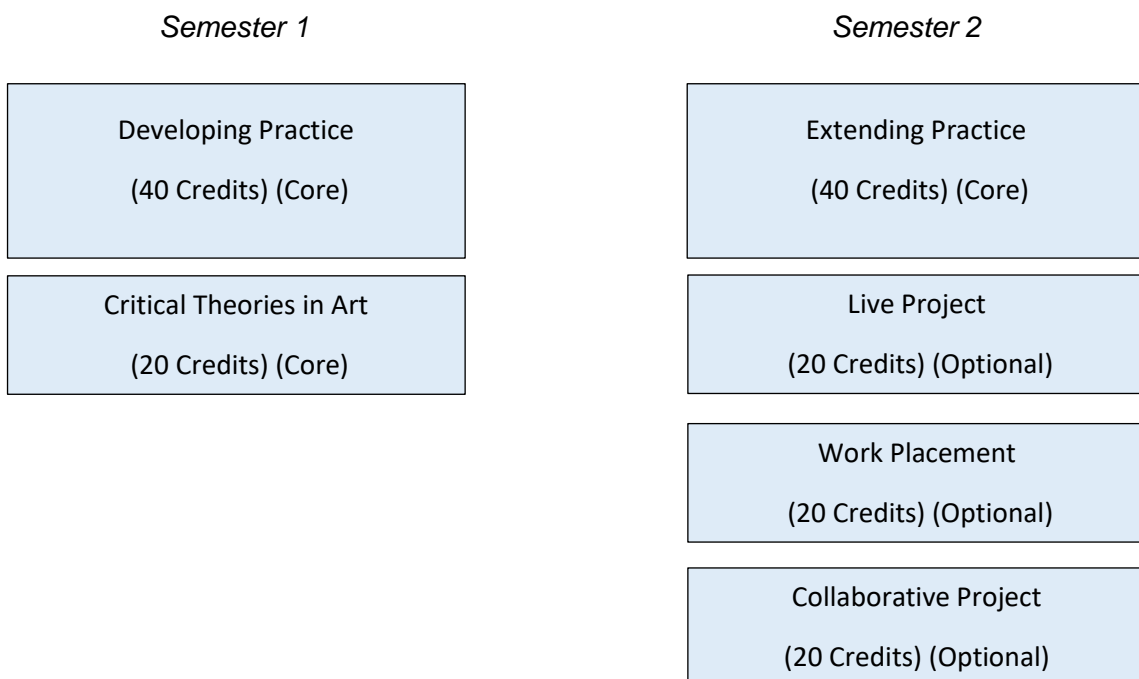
Semester 1

Developing Practice
(40 Credits) (Core)

Critical Theories in Art
(20 Credits) (Core)

Semester 2

Extending Practice
(40 Credits) (Core)

Live Project
(20 Credits) (Optional)

Work Placement
(20 Credits) (Optional)

Collaborative Project
(20 Credits) (Optional)